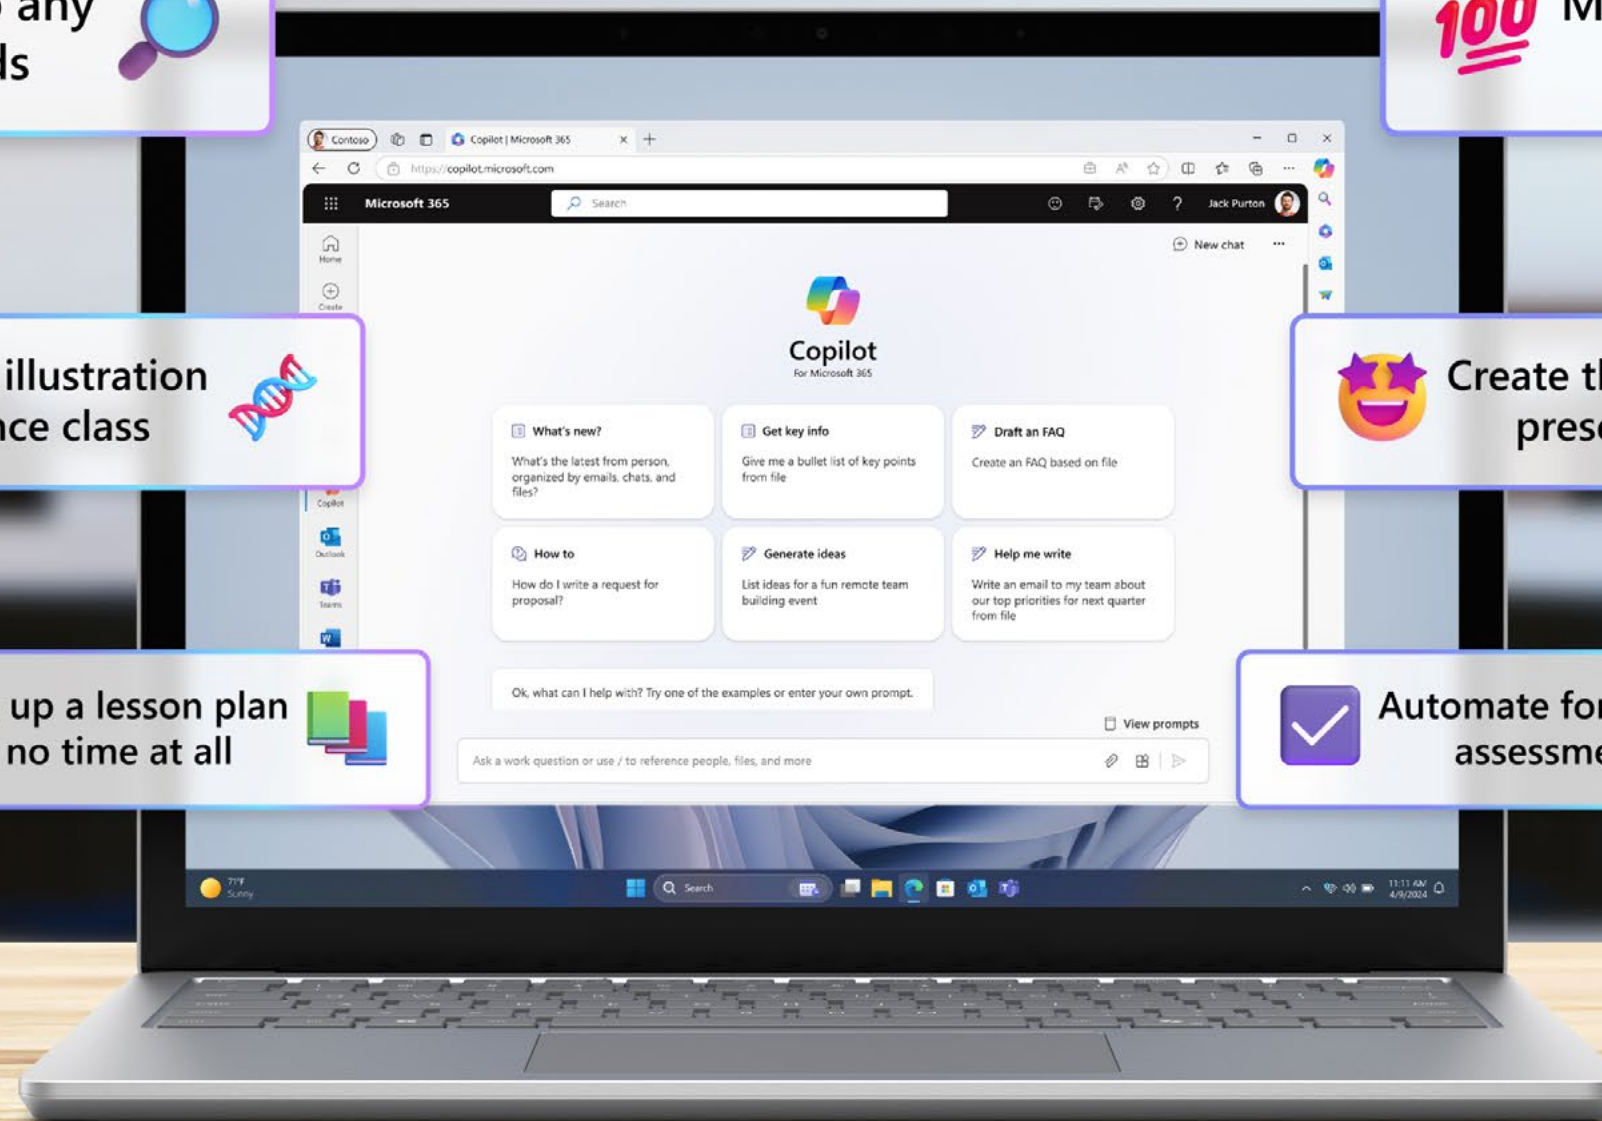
any
ds

100 M

Contoso
Copilot | Microsoft 365
https://copilot.microsoft.com

Microsoft 365
Search
Jack Purton

Home
Create

New chat

Copilot
For Microsoft 365

illustration
nce class

Create t
pres

What's new?
What's the latest from person, organized by emails, chats, and files?

Get key info
Give me a bullet list of key points from file

Draft an FAQ
Create an FAQ based on file

Copilot
Outlook
Teams

How to
How do I write a request for proposal?

Generate ideas
List ideas for a fun remote team building event

Help me write
Write an email to my team about our top priorities for next quarter from file

up a lesson plan
no time at all

Automate fo
assessme

Ok, what can I help with? Try one of the examples or enter your own prompt.

View prompts

Ask a work question or use / to reference people, files, and more

71°F
Sunny
Search
11:11 AM
4/9/2024